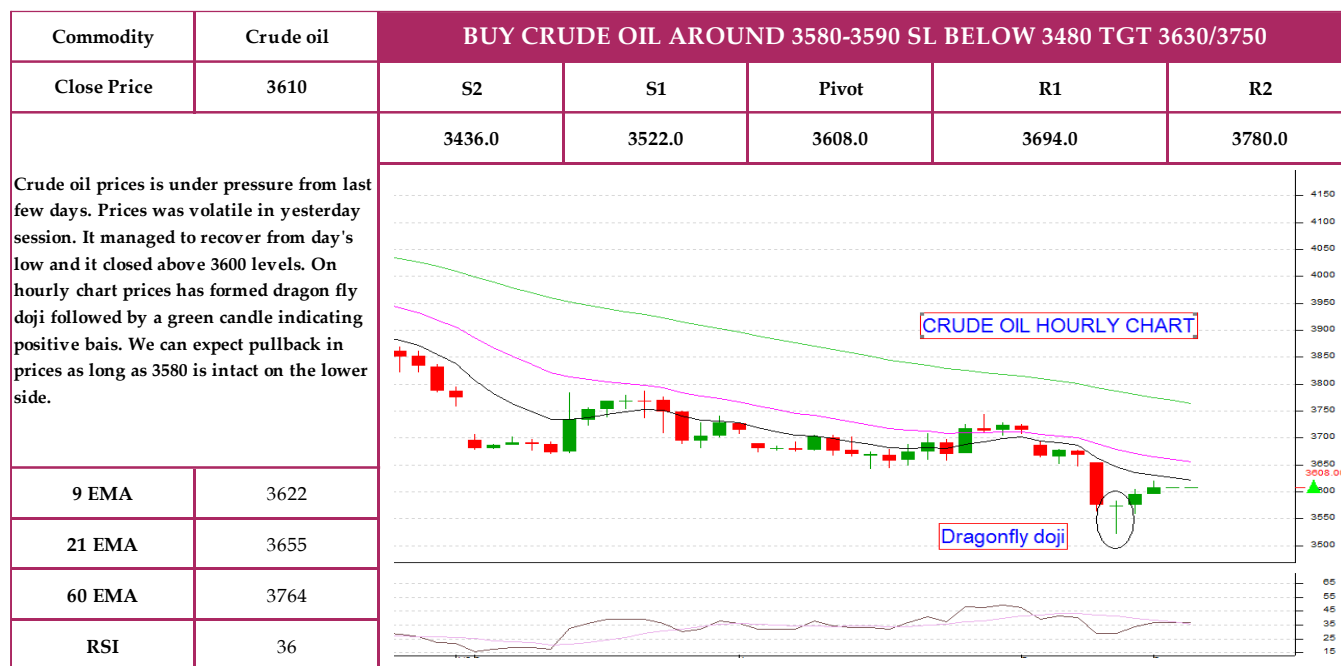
| Commodity | Crude oil |
|---|---|
| Close Price | 3610 |

BUY CRUDE OIL AROUND 3580-3590 SL BELOW 3480 TGT 3630/3750

| S2 | S1 | Pivot | R1 | R2 |
|---|---|---|---|---|
| 3436.0 | 3522.0 | 3608.0 | 3694.0 | 3780.0 |

Crude oil prices is under pressure from last few days. Prices was volatile in yesterday session. It managed to recover from day's low and it closed above 3600 levels. On hourly chart prices has formed dragon fly doji followed by a green candle indicating positive bais. We can expect pullback in prices as long as 3580 is intact on the lower side.

| 9 EMA | 3622 |
|---|---|
| 21 EMA | 3655 |
| 60 EMA | 3764 |
| RSI | 36 |

CRUDE OIL HOURLY CHART

Dragonfly doji

4150
4100
4050
4000
3950
3900
3850
3800
3750
3700
3650
3608.0
3600
3550
3500

65
55
45
35
25
15